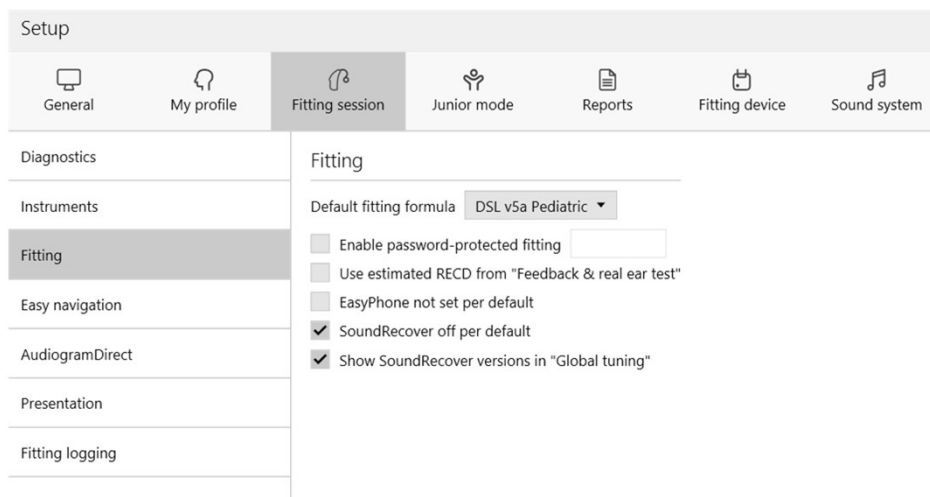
Setup

General
My profile
Fitting session
Junior mode
Reports
Fitting device
Sound system

Diagnostics
Instruments
Fitting
Easy navigation
AudiogramDirect
Presentation
Fitting logging

Fitting

Default fitting formula DSL v5a Pediatric ▾

Enable password-protected fitting

Use estimated RECD from "Feedback & real ear test"

EasyPhone not set per default

✔ SoundRecover off per default

✔ Show SoundRecover versions in "Global tuning"